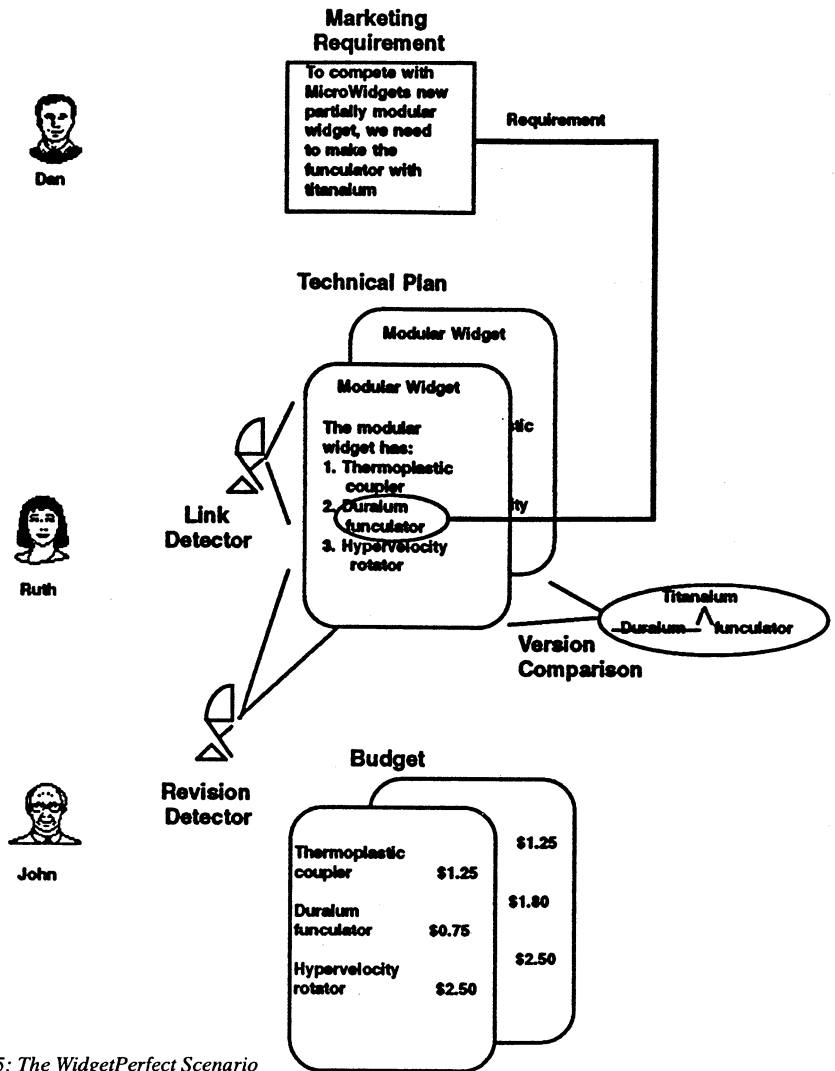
Marketing Requirement

To compete with MicroWidgets new partially modular widget, we need to make the funculator with titanalum

Requirement

Dan

Technical Plan

Modular Widget

Modular Widget

The modular widget has:
1. Thermoplastic coupler
2. Duralum funculator
3. Hypervelocity rotator

stic

ity

Link Detector

Ruth

Titanalum
Duralum $\wedge$ funculator

Version Comparison

Revision Detector

John

Budget

Thermoplastic coupler $1.25
Duralum funculator $0.75
Hypervelocity rotator $2.50

$1.25
$1.80
$2.50

5: The WidgetPerfect Scenario